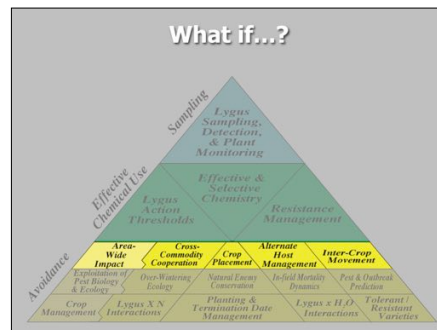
What if...?

Sampling

Lygus Sampling, Detection, & Plant Monitoring

Effective Chemical Use

Effective & Selective Chemistry

Lygus Action Thresholds

Resistance Management

Avoidance

Area-Wide Impact

Cross-Commodity Cooperation

Crop Placement

Alternate Host Management

Inter-Crop Movement

Exploitation of Pest Biology & Ecology

Over-Wintering Ecology

Natural Enemy Conservation

In-field Mortality Dynamics

Pest & Outbreak Prediction

Crop Management

Lygus X N Interactions

Planting & Termination Date Management

Lygus x $H_2O$ Interactions

Tolerant / Resistant Varieties